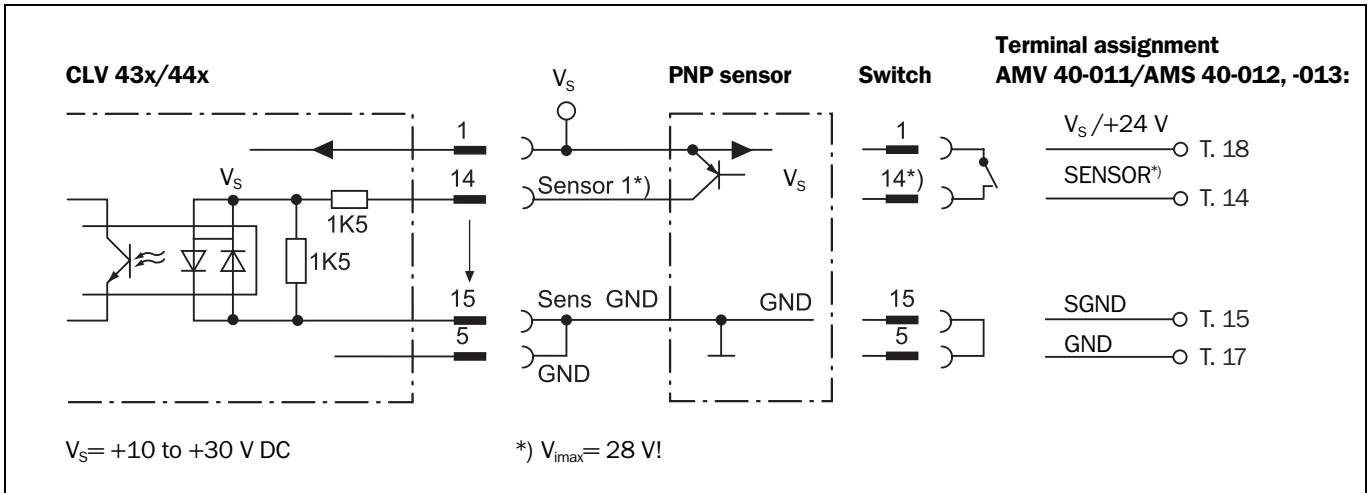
CLV 43x/44x

$V_S$

PNP sensor

Switch

Terminal assignment
AMV 40-011/AMS 40-012, -013:

1

$V_S$

14

Sensor 1*)

$V_S$

1

14*)

$V_S$ /+24 V

T. 18

SENSOR*)

T. 14

1K5

1K5

15

Sens GND

GND

15

5

5

GND

SGND

T. 15

GND

T. 17

$V_S$= +10 to +30 V DC

*) $V_{imax}$= 28 V!